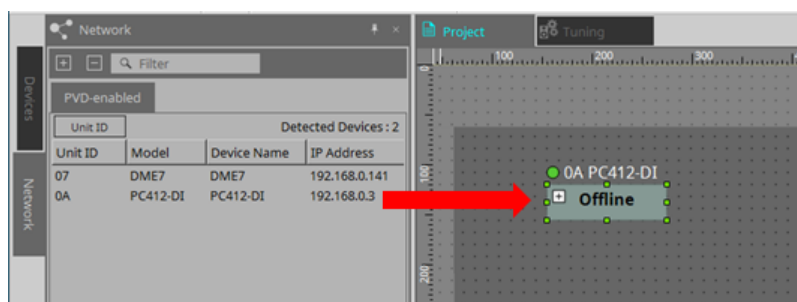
Devices

Network

Network

Filter

PVD-enabled

Unit ID

Detected Devices : 2

| Unit ID | Model | Device Name | IP Address |
|---|---|---|---|
| 07 | DME7 | DME7 | 192.168.0.141 |
| 0A | PC412-DI | PC412-DI | 192.168.0.3 |

Project

Tuning

100

200

300

0

100

200

0A PC412-DI

Offline